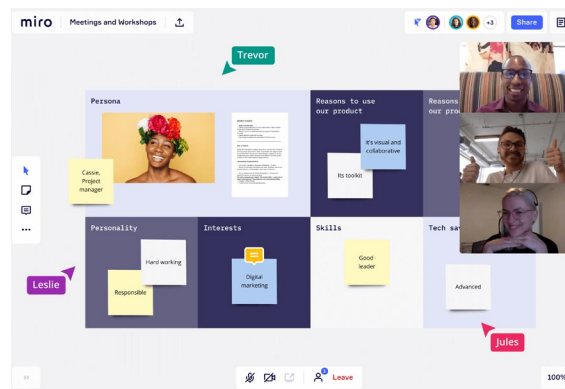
miro | Meetings and Workshops

+3

Share

Trevor

Persona

Cassie, Project manager

Reasons to use our product

It's visual and collaborative

Its toolkit

Reasons

Personality

Hard working

Responsible

Interests

Digital marketing

Skills

Good leader

Tech sav

Advanced

Leslie

Jules

Leave

100%